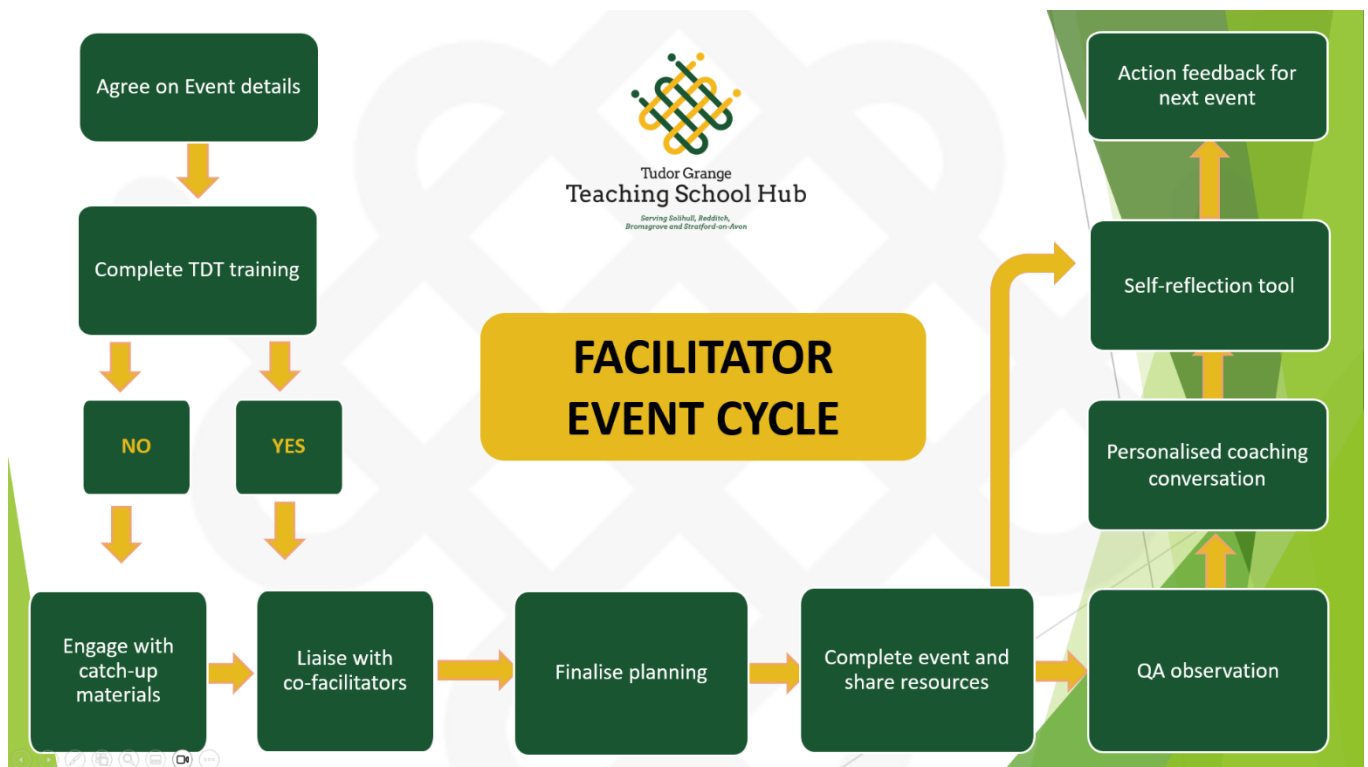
Agree on Event details

Complete TDT training

NO

YES

Engage with catch-up materials

Liaise with co-facilitators

Finalise planning

Complete event and share resources

QA observation

Personalised coaching conversation

Self-reflection tool

Action feedback for next event

Tudor Grange
Teaching School Hub
Serving Solihull, Redditch, Bromsgrove and Stratford-on-Avon

FACILITATOR EVENT CYCLE